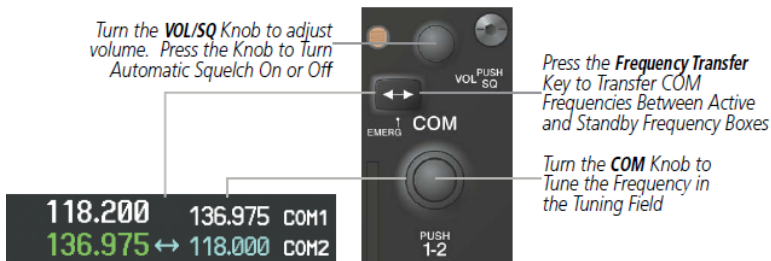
Turn the **VOL/SQ** Knob to adjust volume. Press the Knob to Turn Automatic Squelch On or Off

VOL PUSH SQ

Press the **Frequency Transfer** Key to Transfer COM Frequencies Between Active and Standby Frequency Boxes

EMERG COM

Turn the **COM** Knob to Tune the Frequency in the Tuning Field

118.200 136.975 COM1
136.975 ↔ 118.000 COM2

PUSH 1-2